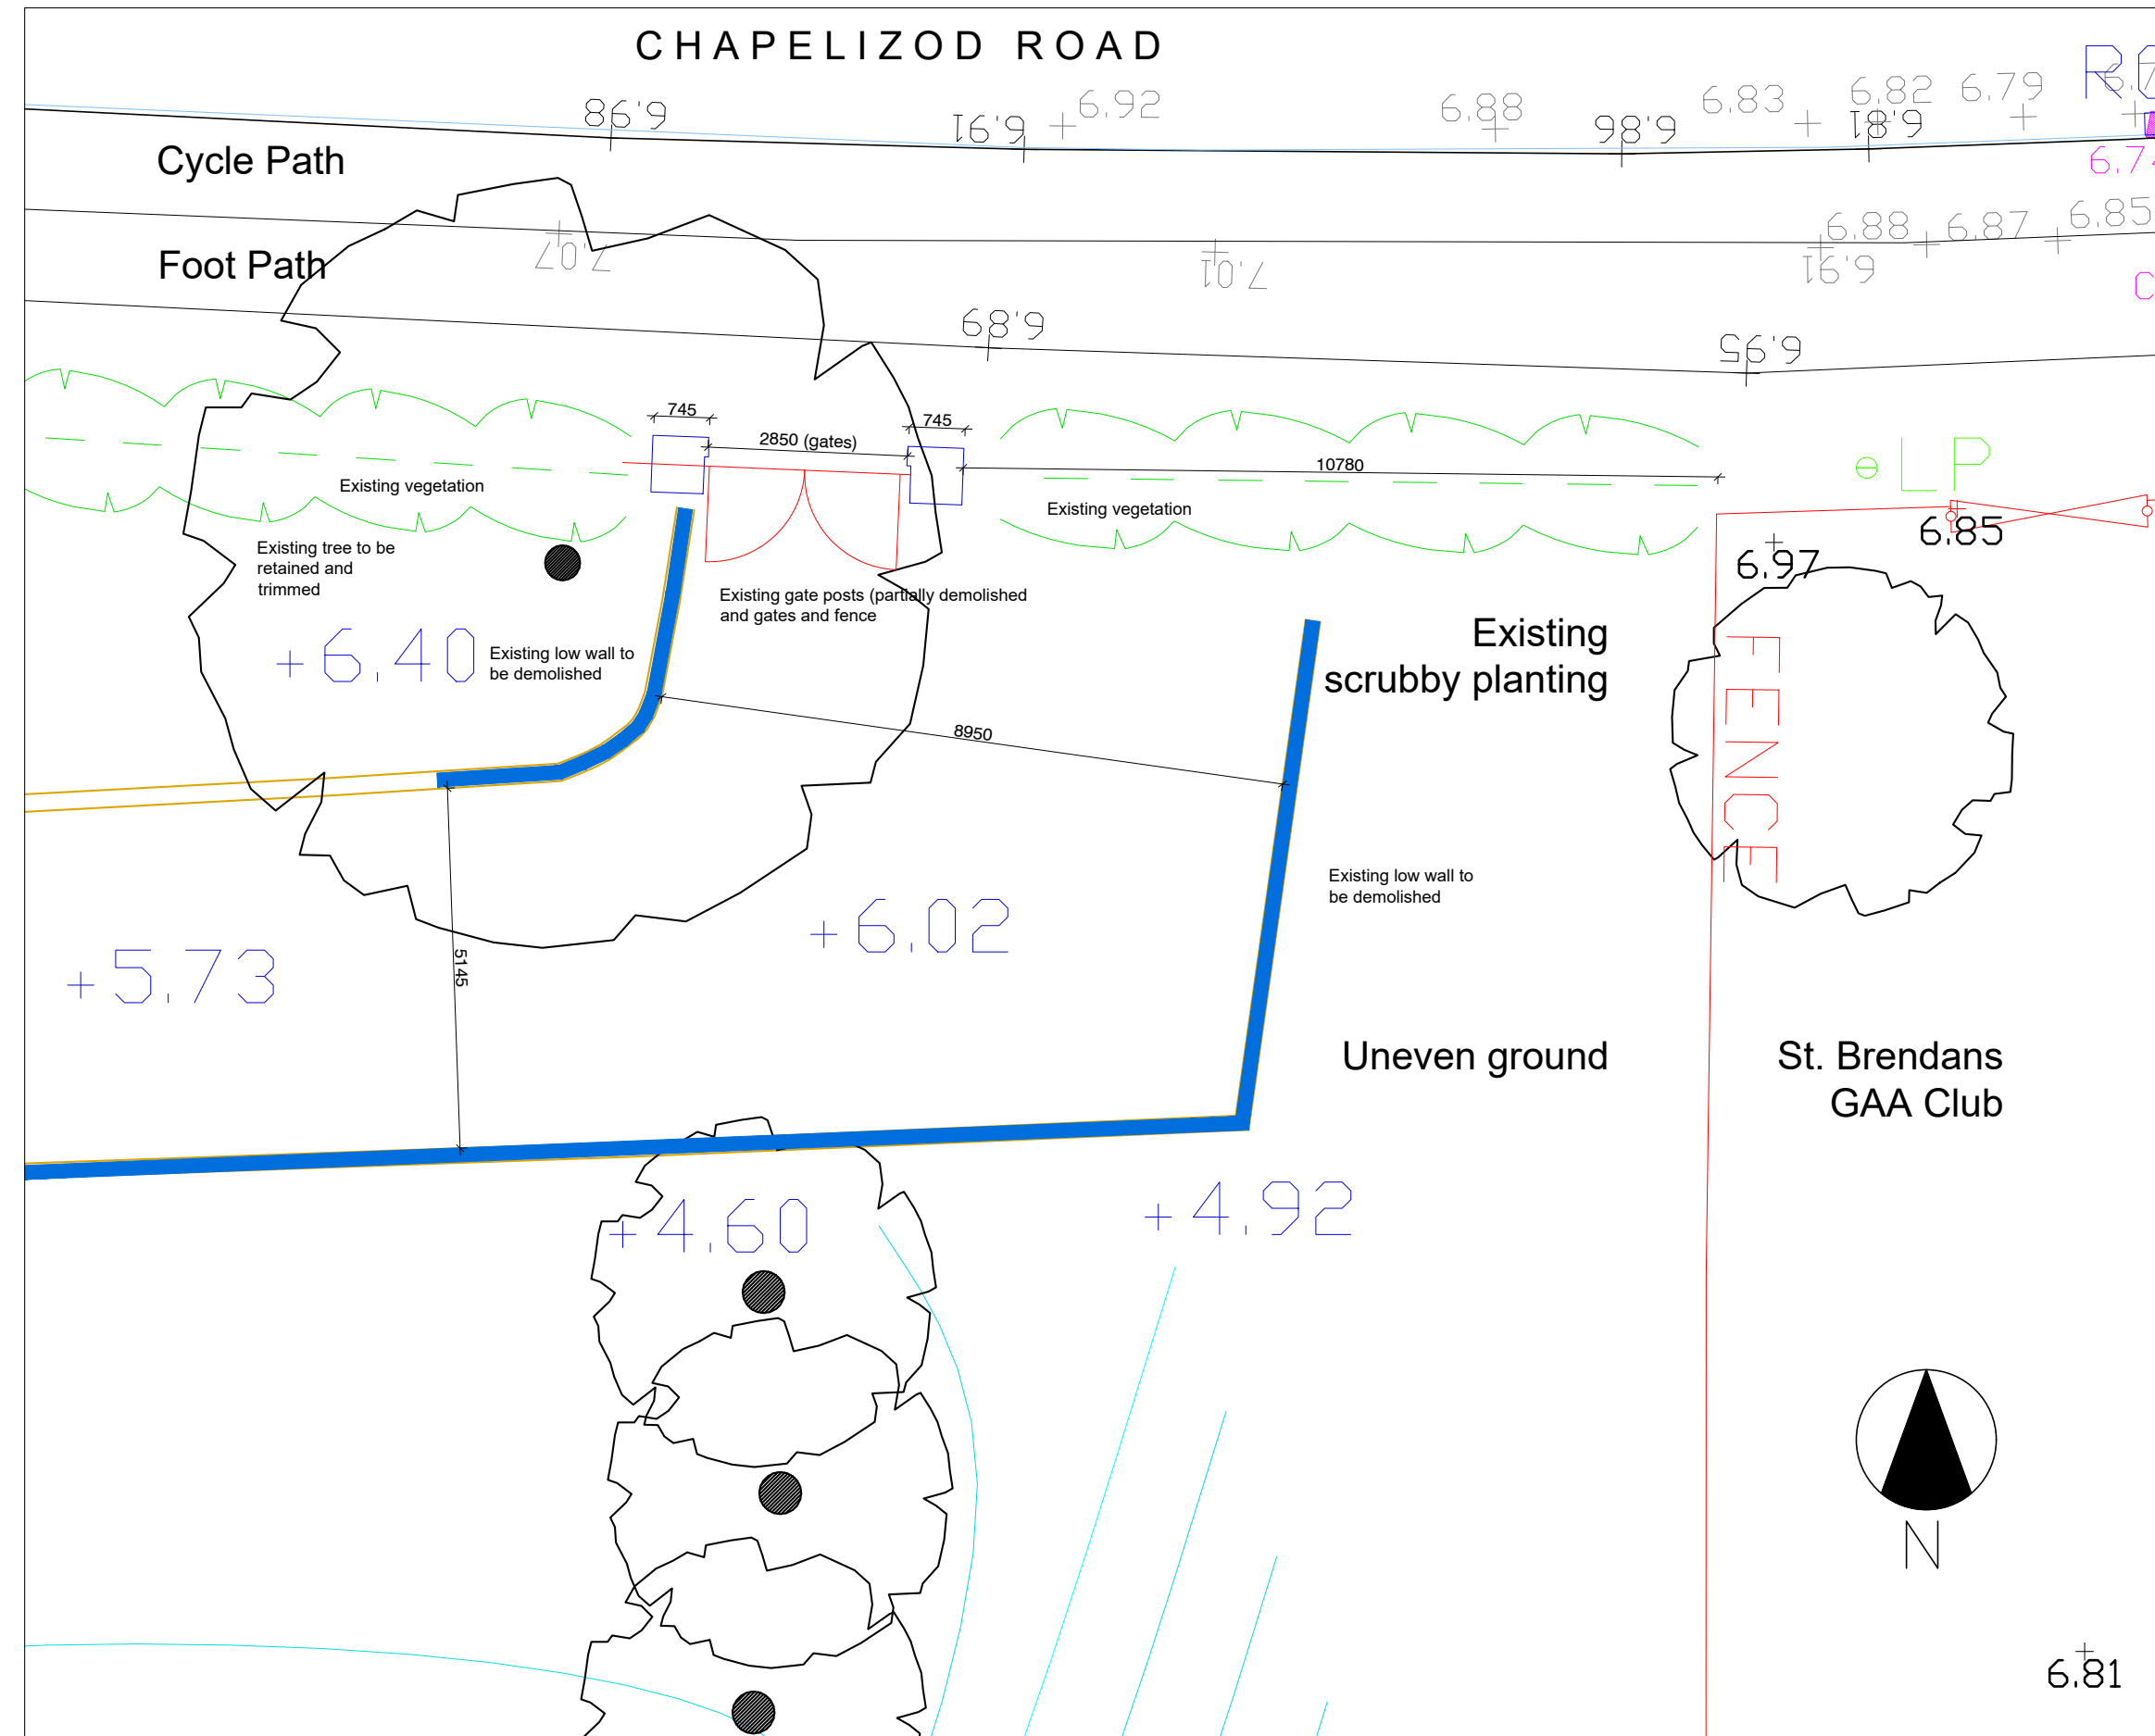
CHAPELIZOD ROAD

Cycle Path

Foot Path

6.98

6.91

6.92

6.88

6.86

6.83

6.82

6.79

6.81

6.7

7.07

7.01

6.88

6.87

6.85

6.91

6.89

6.95

745

745

2850 (gates)

10780

Existing vegetation

Existing vegetation

LP

6.85

6.97

Existing tree to be retained and trimmed

Existing gate posts (partially demolished and gates and fence

+6.40

Existing low wall to be demolished

Existing scrubby planting

FENCE

8950

Existing low wall to be demolished

+6.02

+5.73

5145

Uneven ground

St. Brendans GAA Club

+4.60

+4.92

N

6.81